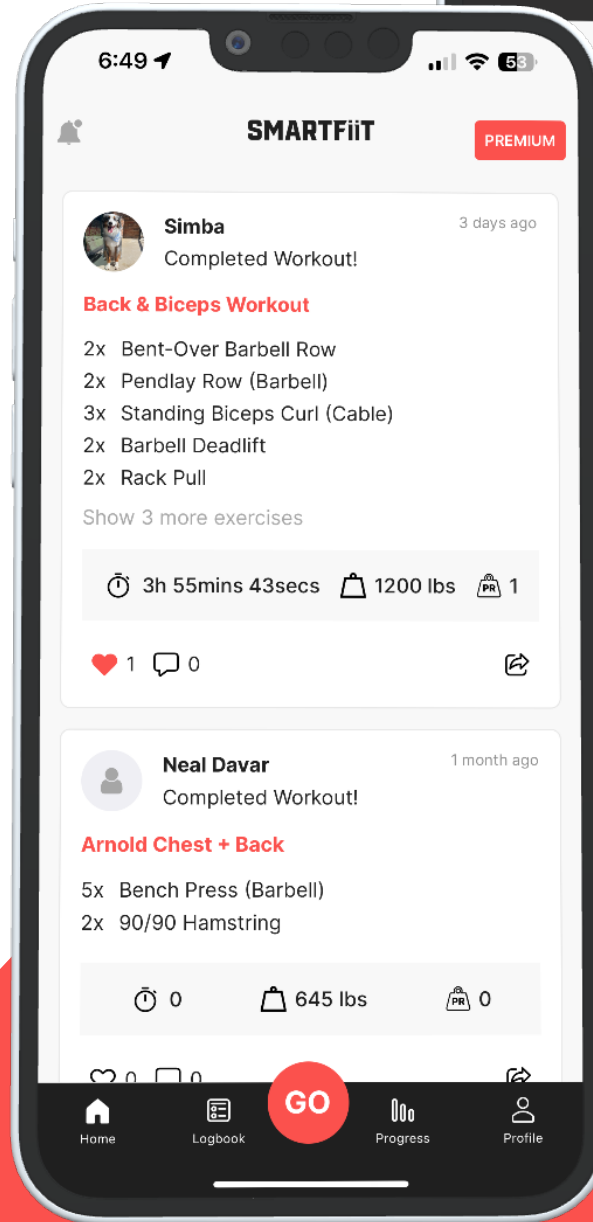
6:49

53

SMARTFiiT

PREMIUM

Simba
Completed Workout!
3 days ago

Back & Biceps Workout

2x Bent-Over Barbell Row
2x Pendlay Row (Barbell)
3x Standing Biceps Curl (Cable)
2x Barbell Deadlift
2x Rack Pull

Show 3 more exercises

3h 55mins 43secs 1200 lbs PR 1

1 0

Neal Davar
Completed Workout!
1 month ago

Arnold Chest + Back

5x Bench Press (Barbell)
2x 90/90 Hamstring

0 645 lbs PR 0

0 0

Home Logbook GO Progress Profile